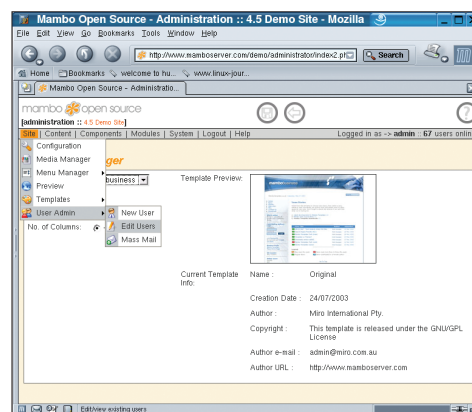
Mambo Open Source - Administration :: 4.5 Demo Site - Mozilla

File Edit View Go Bookmarks Tools Window Help

http://www.mamboserver.com/demo/administrator/index2.ph

Search

Home Bookmarks welcome to hu... www.linux-jour...

Mambo Open Source - Administratio...

mambo open source

[administration :: 4.5 Demo Site]

Site | Content | Components | Modules | System | Logout | Help

Logged in as -> admin : 67 users onlin

Configuration

Media Manager

Menu Manager

Preview

Templates

User Admin

No. of Columns:

New User

Edit Users

Mass Mail

ger

business

Template Preview:

| Current Template Info: | Name : | Original |
|---|---|---|
| | Creation Date : | 24/07/2003 |
| | Author : | Miro International Pty. |
| | Copyright : | This template is released under the GNU/GPL License |
| | Author e-mail : | admin@miro.com.au |
| | Author URL : | http://www.mamboserver.com |

Edit/view existing users